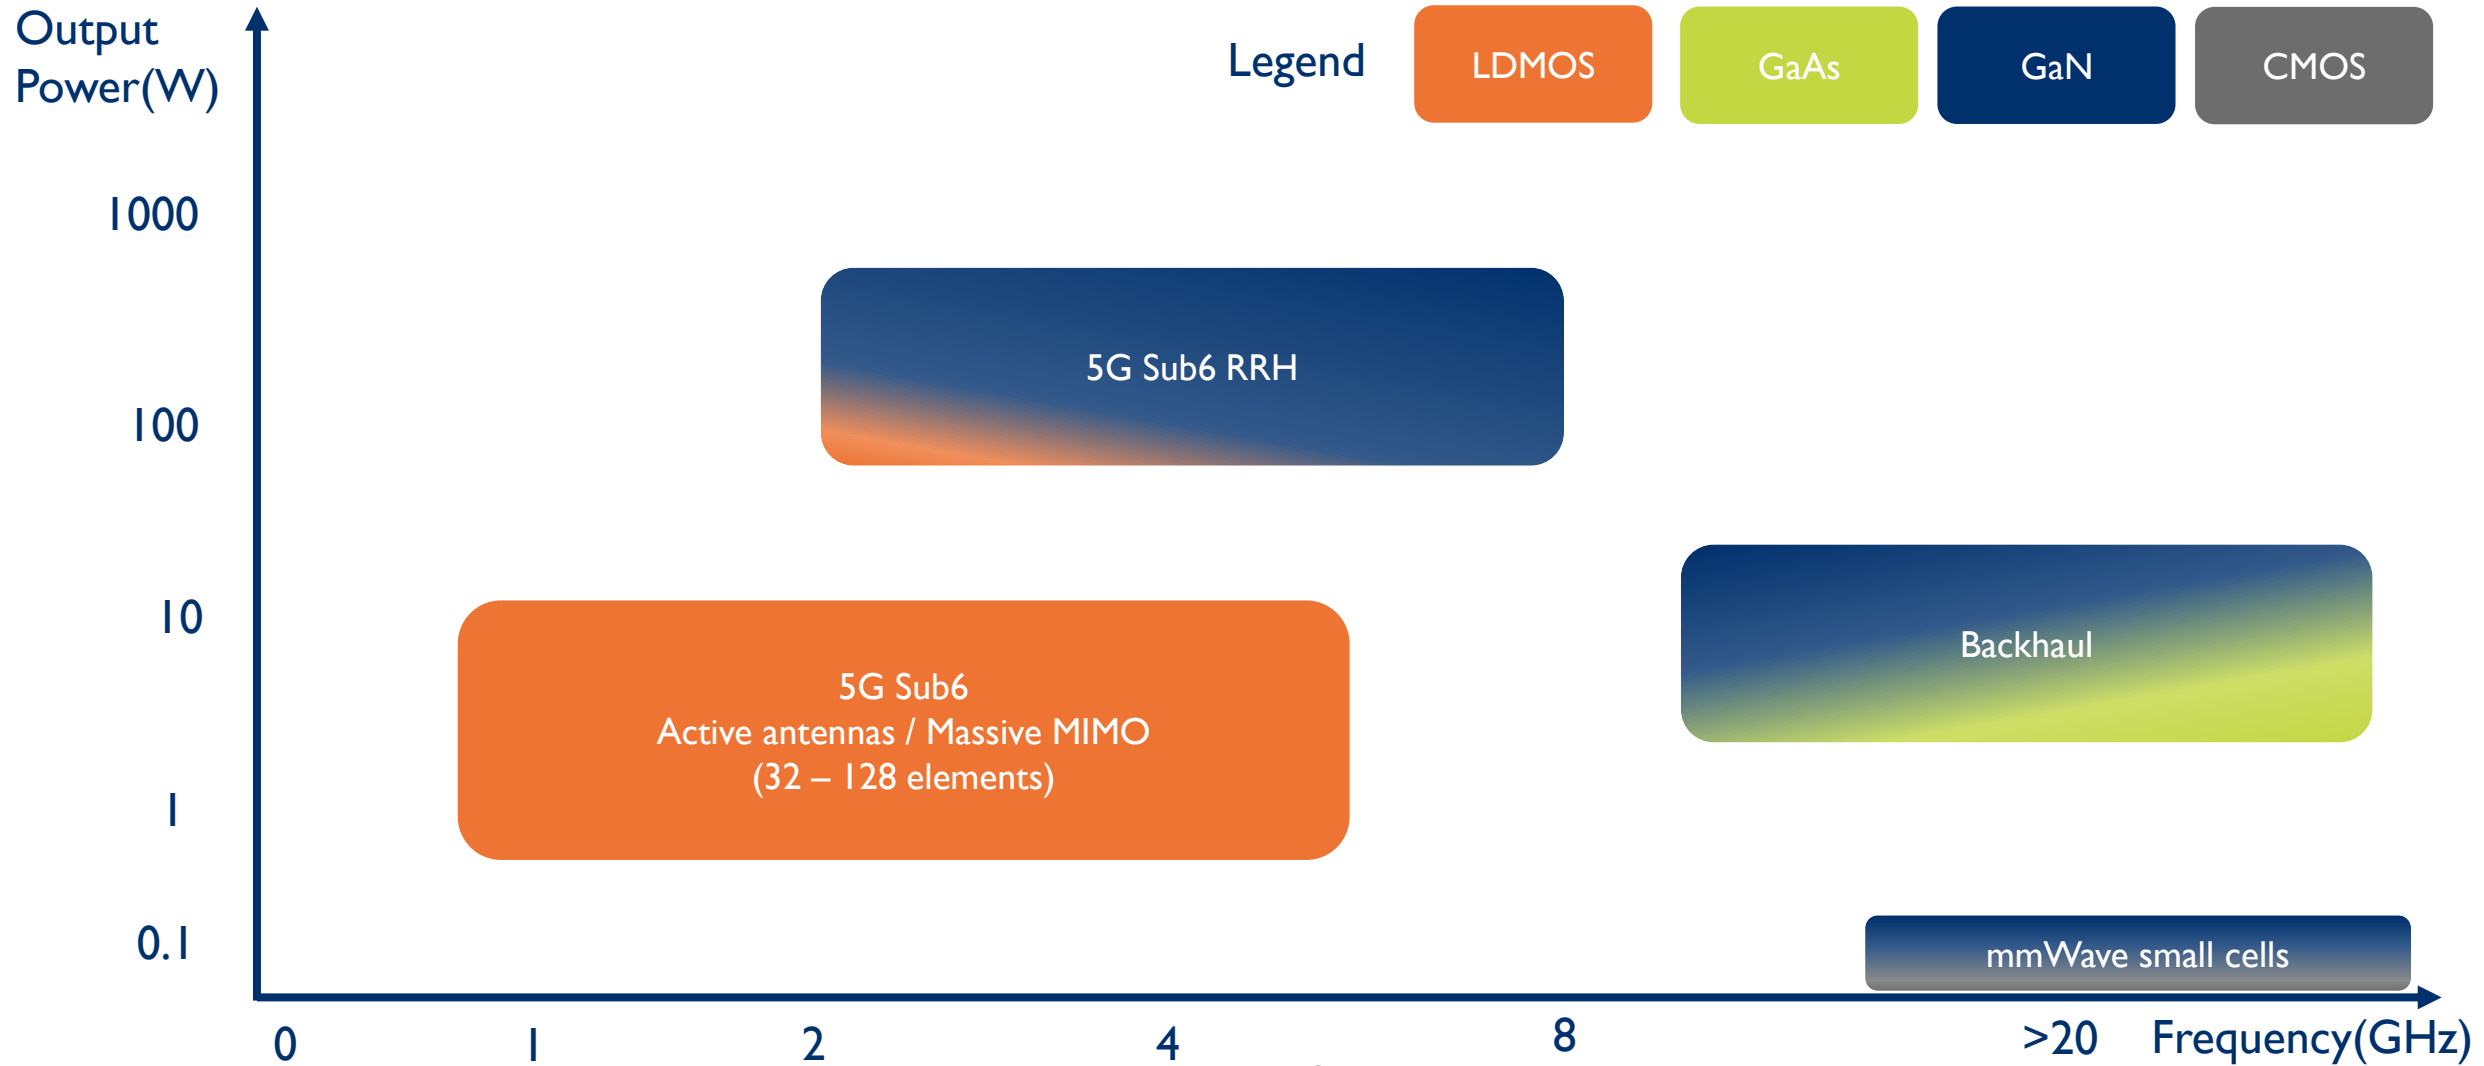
Output Power(W)

Legend

LDMOS

GaAs

GaN

CMOS

1000

100

10

1

0.1

5G Sub6 RRH

5G Sub6
Active antennas / Massive MIMO
(32 – 128 elements)

Backhaul

mmWave small cells

0

1

2

4

8

>20

Frequency(GHz)